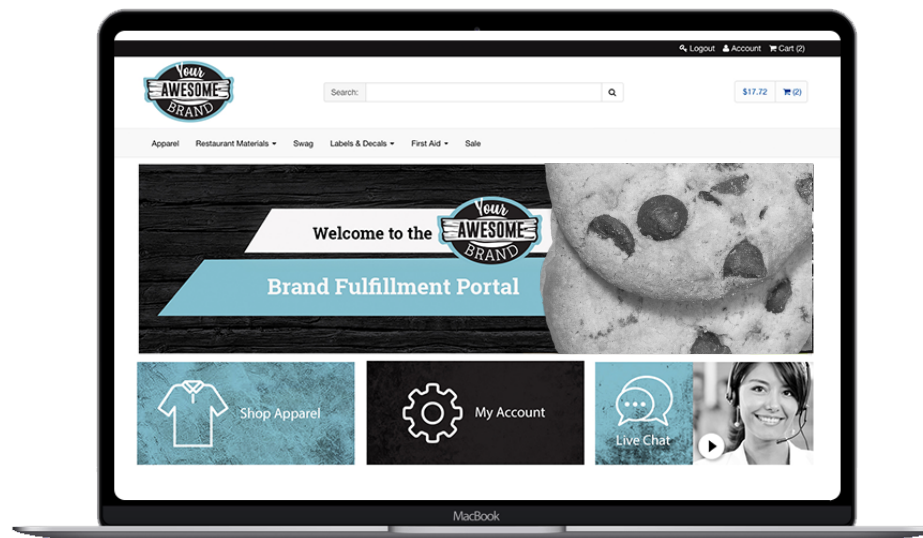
Logout Account Cart (2)

Your AWESOME BRAND

Search:

$17.72 (2)

Apparel Restaurant Materials Swag Labels & Decals First Aid Sale

Welcome to the Your AWESOME BRAND

Brand Fulfillment Portal

Shop Apparel

My Account

Live Chat

MacBook